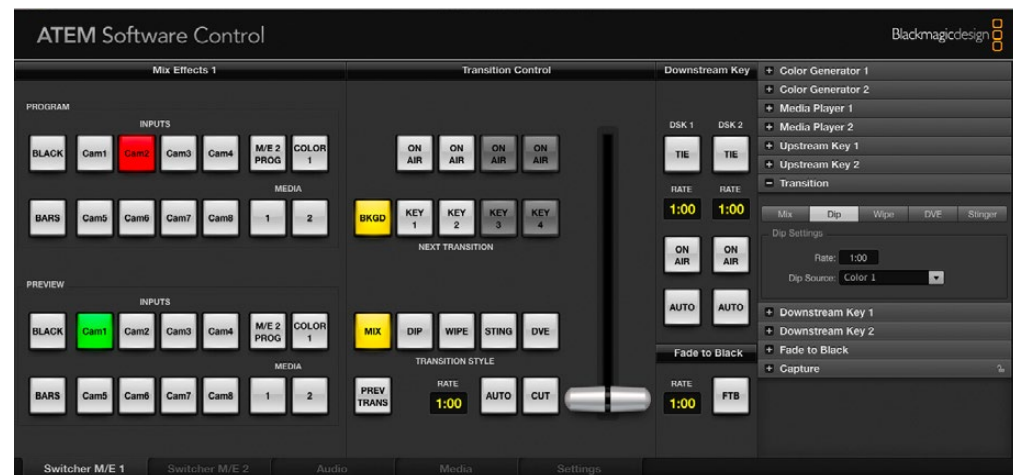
ATEM Software Control

Blackmagicdesign

Mix Effects 1

PROGRAM

INPUTS

BLACK Cam1 Cam2 Cam3 Cam4 M/E 2 PROG COLOR 1

MEDIA

BARS Cam5 Cam6 Cam7 Cam8 1 2

PREVIEW

INPUTS

BLACK Cam1 Cam2 Cam3 Cam4 M/E 2 PROG COLOR 1

MEDIA

BARS Cam5 Cam6 Cam7 Cam8 1 2

Transition Control

ON AIR ON AIR ON AIR ON AIR

BKGD KEY 1 KEY 2 KEY 3 KEY 4

NEXT TRANSITION

MIX DIP WIPE STING DVE

TRANSITION STYLE

PREV TRANS

RATE

1:00

AUTO CUT

Downstream Key

DSK 1 DSK 2

TIE TIE

RATE RATE

1:00 1:00

ON AIR ON AIR

AUTO AUTO

Fade to Black

RATE

1:00

FTB

+ Color Generator 1
+ Color Generator 2
+ Media Player 1
+ Media Player 2
+ Upstream Key 1
+ Upstream Key 2
− Transition

Mix Dip Wipe DVE Stinger

Dip Settings

Rate: 1:00

Dip Source: Color 1

+ Downstream Key 1
+ Downstream Key 2
+ Fade to Black
+ Capture

Switcher M/E 1 Switcher M/E 2 Audio Media Settings